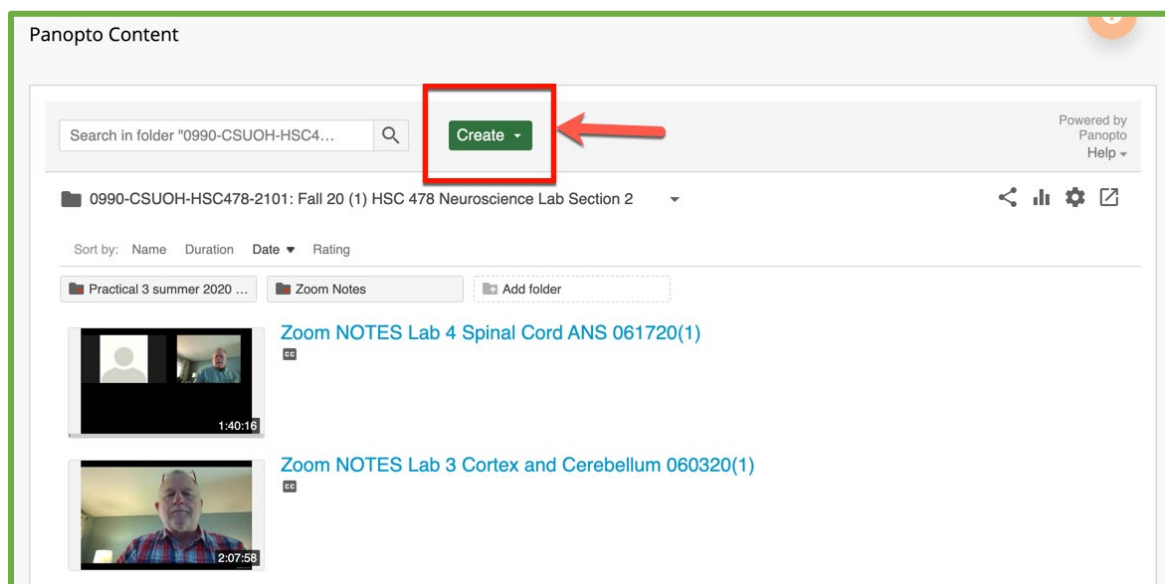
Panopto Content

Search in folder "0990-CSUOH-HSC4...

Create

Powered by Panopto
Help

0990-CSUOH-HSC478-2101: Fall 20 (1) HSC 478 Neuroscience Lab Section 2

Sort by: Name Duration Date Rating

Practical 3 summer 2020 ...

Zoom Notes

Add folder

Zoom NOTES Lab 4 Spinal Cord ANS 061720(1)

CC

1:40:16

Zoom NOTES Lab 3 Cortex and Cerebellum 060320(1)

CC

2:07:58